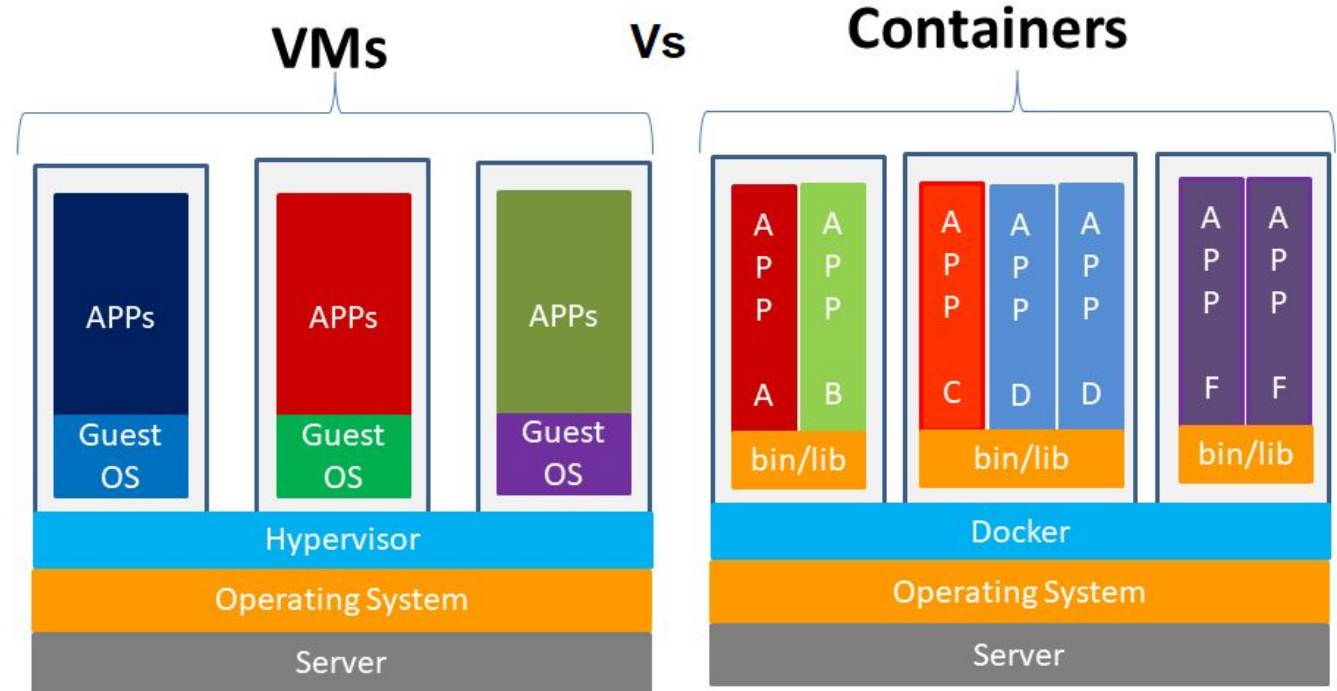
VMs

Vs

Containers

APPs
Guest OS

APPs
Guest OS

APPs
Guest OS

Hypervisor

Operating System

Server

APP A
APP B
bin/lib

APP C
APP D
APP D
bin/lib

APP F
APP F
bin/lib

Docker

Operating System

Server